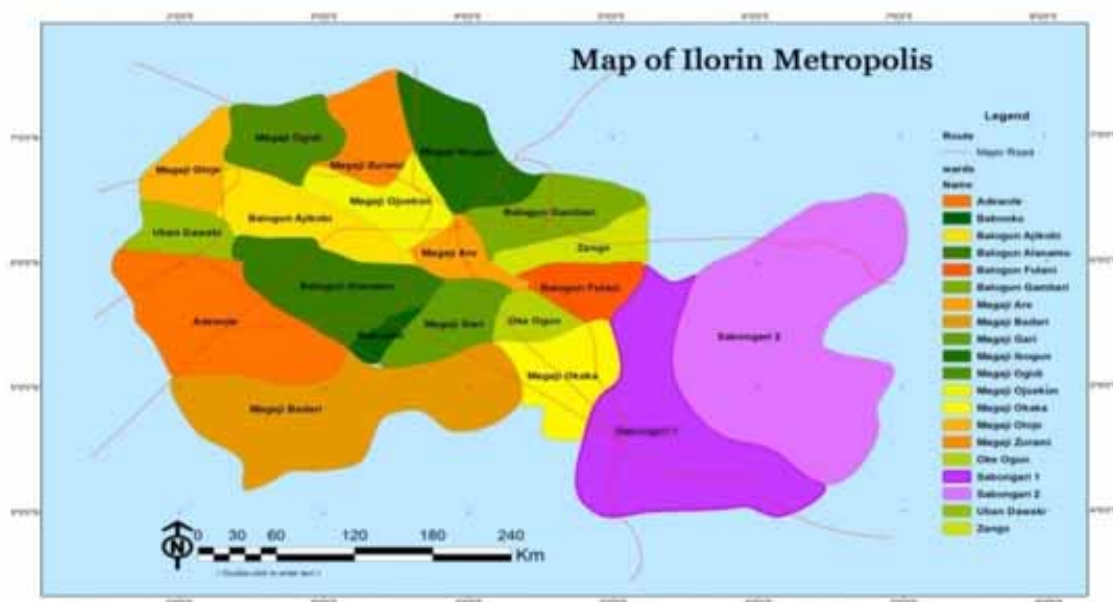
Map of Ilorin Metropolis

Legend
Route
Major Road
wards
Name
Adewole
Baboko
Balogun Ajikobi
Balogun Alanamu
Balogun Fulani
Balogun Gambari
Magaji Are
Magaji Badari
Magaji Gari
Magaji Ngeri
Magaji Ogidi
Magaji Ojuekun
Magaji Okaka
Magaji Oloje
Magaji Zurumi
Oke Ogun
Sabongari 1
Sabongari 2
Ubandawaki
Zango

Magaji Ogidi
Magaji Zurumi
Magaji Ngeri
Magaji Oloje
Magaji Ojuekun
Balogun Ajikobi
Balogun Gambari
Uban Dawaki
Zango
Magaji Are
Balogun Alanamu
Balogun Fulani
Adewole
Baboko
Magaji Gari
Oke Ogun
Sabongari 2
Magaji Okaka
Magaji Badari
Sabongari 1

N
0 30 60 120 180 240 Km
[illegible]